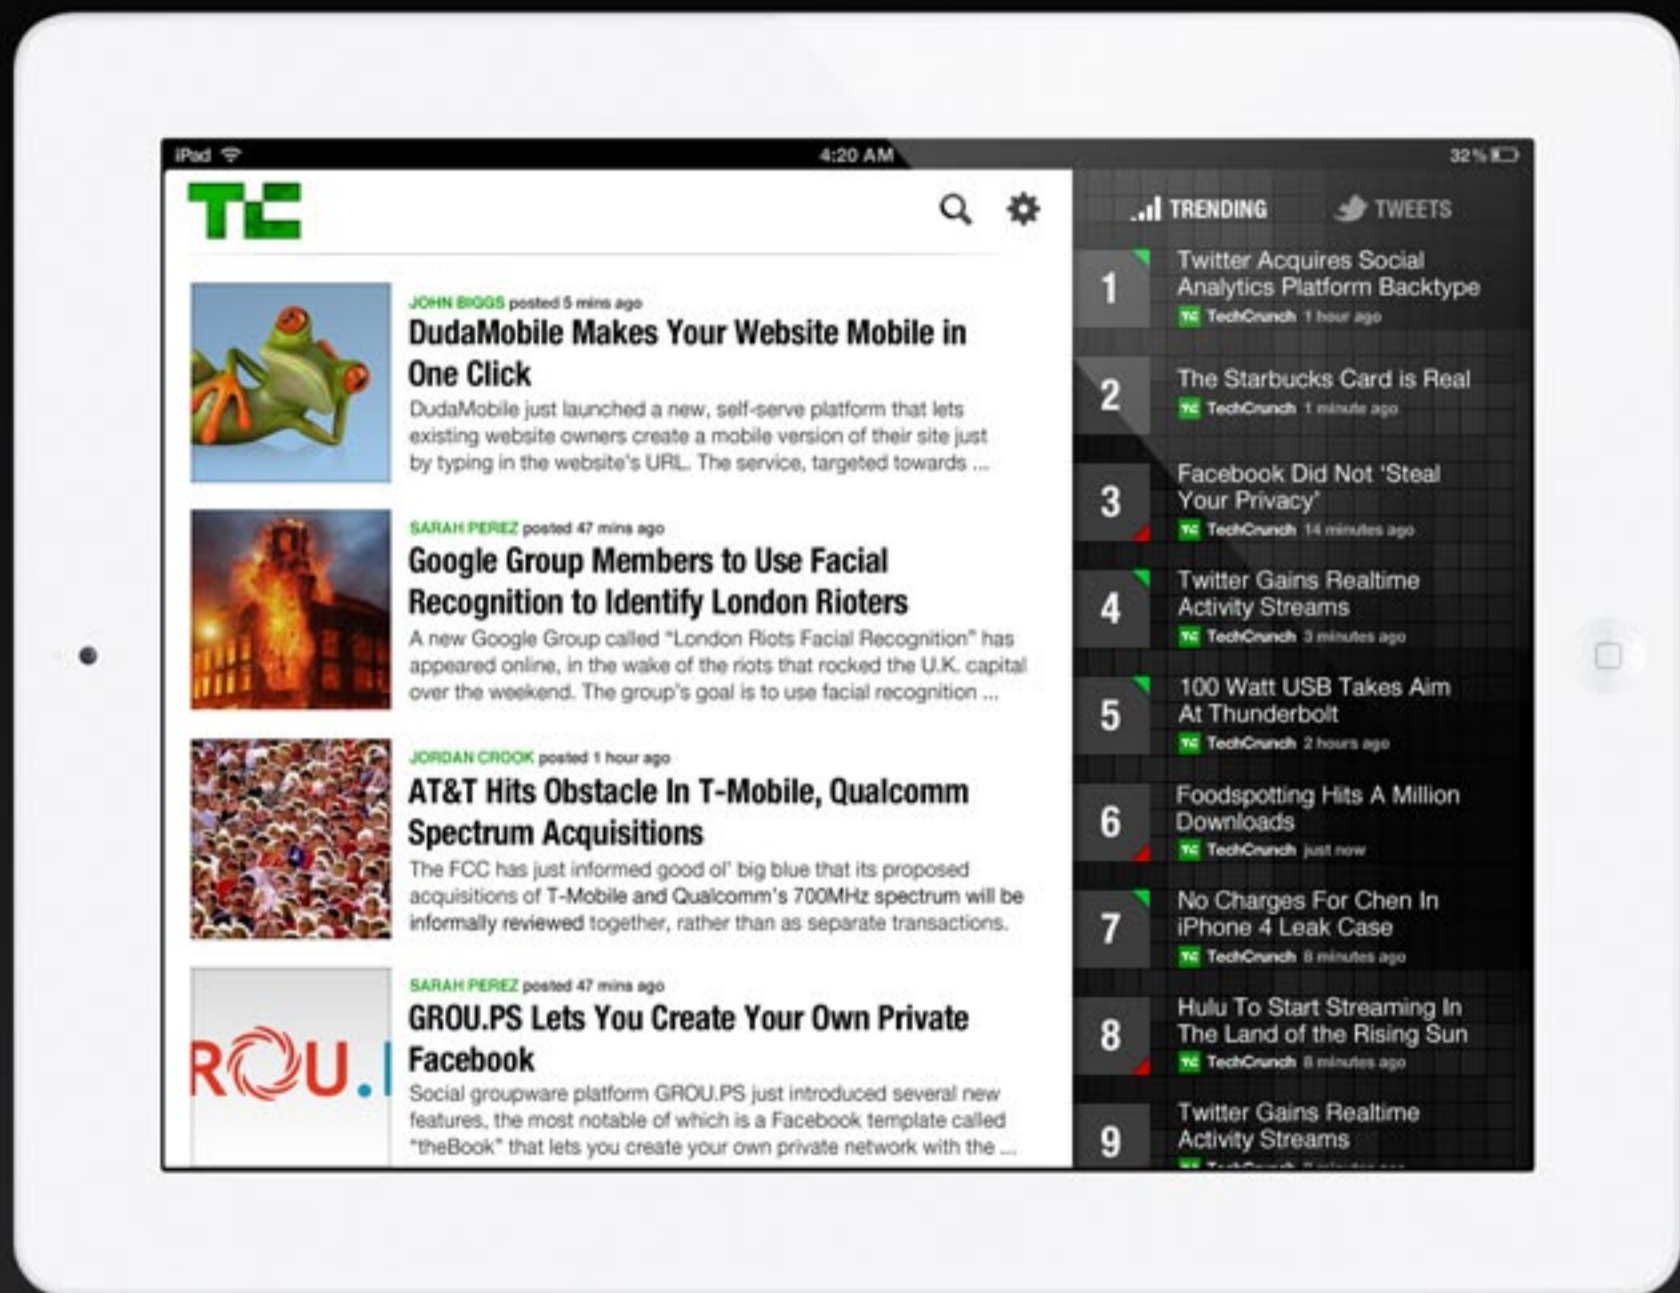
iPad 4:20 AM 32%

TC

JOHN BIGGS posted 5 mins ago
DudaMobile Makes Your Website Mobile in One Click
DudaMobile just launched a new, self-serve platform that lets existing website owners create a mobile version of their site just by typing in the website's URL. The service, targeted towards ...

SARAH PEREZ posted 47 mins ago
Google Group Members to Use Facial Recognition to Identify London Rioters
A new Google Group called "London Riots Facial Recognition" has appeared online, in the wake of the riots that rocked the U.K. capital over the weekend. The group's goal is to use facial recognition ...

JORDAN CROOK posted 1 hour ago
AT&T Hits Obstacle In T-Mobile, Qualcomm Spectrum Acquisitions
The FCC has just informed good ol' big blue that its proposed acquisitions of T-Mobile and Qualcomm's 700MHz spectrum will be informally reviewed together, rather than as separate transactions.

SARAH PEREZ posted 47 mins ago
GROU.PS Lets You Create Your Own Private Facebook
Social groupware platform GROU.PS just introduced several new features, the most notable of which is a Facebook template called "theBook" that lets you create your own private network with the ...

RОU.

TRENDING TWEETS

1 Twitter Acquires Social Analytics Platform Backtype
TechCrunch 1 hour ago

2 The Starbucks Card is Real
TechCrunch 1 minute ago

3 Facebook Did Not 'Steal Your Privacy'
TechCrunch 14 minutes ago

4 Twitter Gains Realtime Activity Streams
TechCrunch 3 minutes ago

5 100 Watt USB Takes Aim At Thunderbolt
TechCrunch 2 hours ago

6 Foodspotting Hits A Million Downloads
TechCrunch just now

7 No Charges For Chen In iPhone 4 Leak Case
TechCrunch 8 minutes ago

8 Hulu To Start Streaming In The Land of the Rising Sun
TechCrunch 8 minutes ago

9 Twitter Gains Realtime Activity Streams
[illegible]